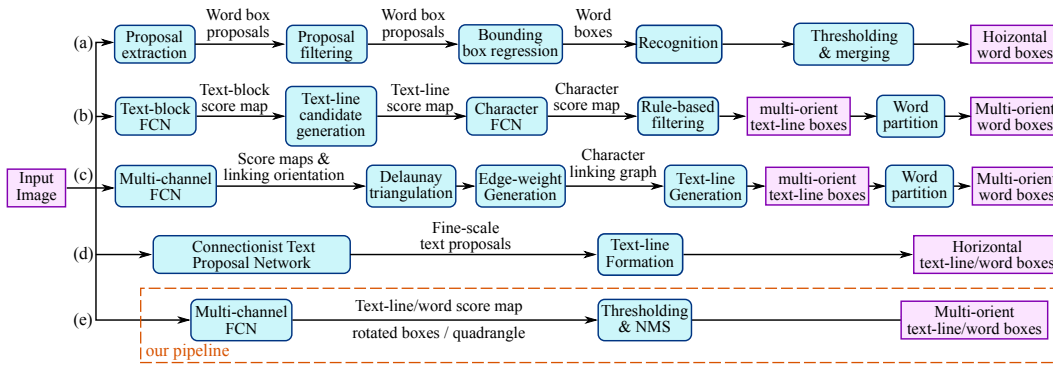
Input Image

(a) Proposal extraction → Word box proposals → Proposal filtering → Word box proposals → Bounding box regression → Word boxes → Recognition → Thresholding & merging → Hoizontal word boxes

(b) Text-block FCN → Text-block score map → Text-line candidate generation → Text-line score map → Character FCN → Character score map → Rule-based filtering → multi-orient text-line boxes → Word partition → Multi-orient word boxes

(c) Multi-channel FCN → Score maps & linking orientation → Delaunay triangulation → Edge-weight Generation → Character linking graph → Text-line Generation → multi-orient text-line boxes → Word partition → Multi-orient word boxes

(d) Connectionist Text Proposal Network → Fine-scale text proposals → Text-line Formation → Horizontal text-line/word boxes

(e) Multi-channel FCN → Text-line/word score map rotated boxes / quadrangle → Thresholding & NMS → Multi-orient text-line/word boxes

our pipeline